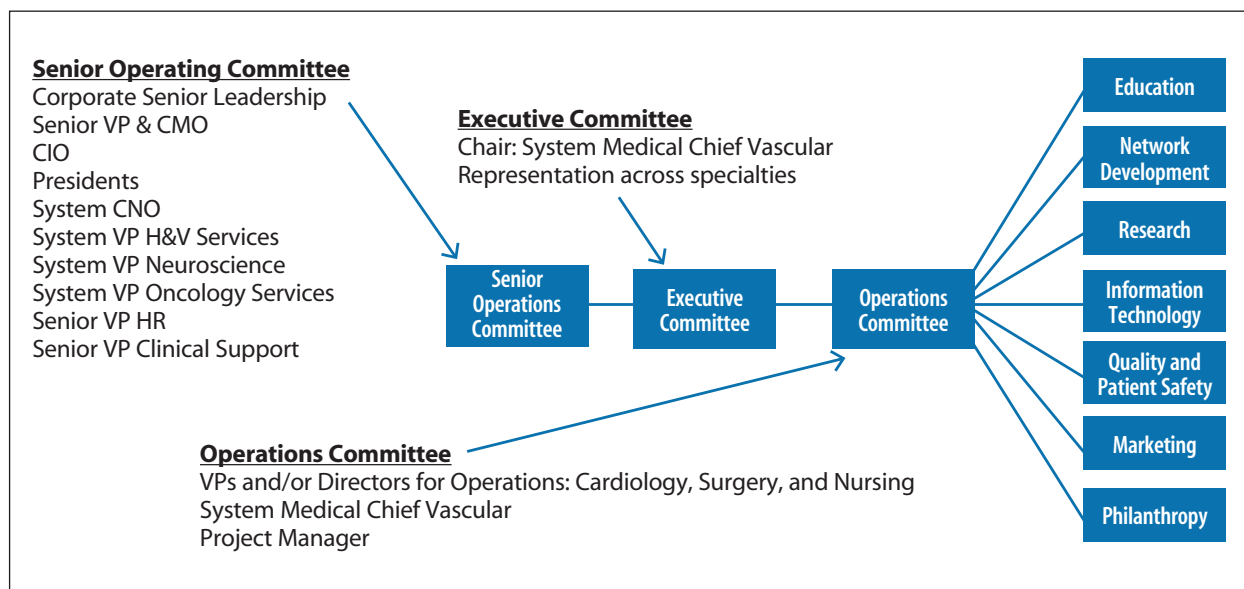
Senior Operating Committee
Corporate Senior Leadership
Senior VP & CMO
CIO
Presidents
System CNO
System VP H&V Services
System VP Neuroscience
System VP Oncology Services
Senior VP HR
Senior VP Clinical Support

Executive Committee
Chair: System Medical Chief Vascular
Representation across specialties

Senior Operations Committee

Executive Committee

Operations Committee

Education

Network Development

Research

Information Technology

Quality and Patient Safety

Marketing

Philanthropy

Operations Committee
VPs and/or Directors for Operations: Cardiology, Surgery, and Nursing
System Medical Chief Vascular
Project Manager